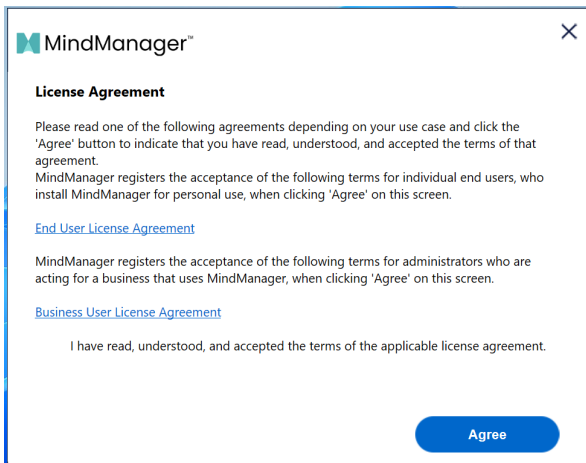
MindManager™

×

License Agreement

Please read one of the following agreements depending on your use case and click the 'Agree' button to indicate that you have read, understood, and accepted the terms of that agreement.
MindManager registers the acceptance of the following terms for individual end users, who install MindManager for personal use, when clicking 'Agree' on this screen.

End User License Agreement

MindManager registers the acceptance of the following terms for administrators who are acting for a business that uses MindManager, when clicking 'Agree' on this screen.

Business User License Agreement

I have read, understood, and accepted the terms of the applicable license agreement.

Agree